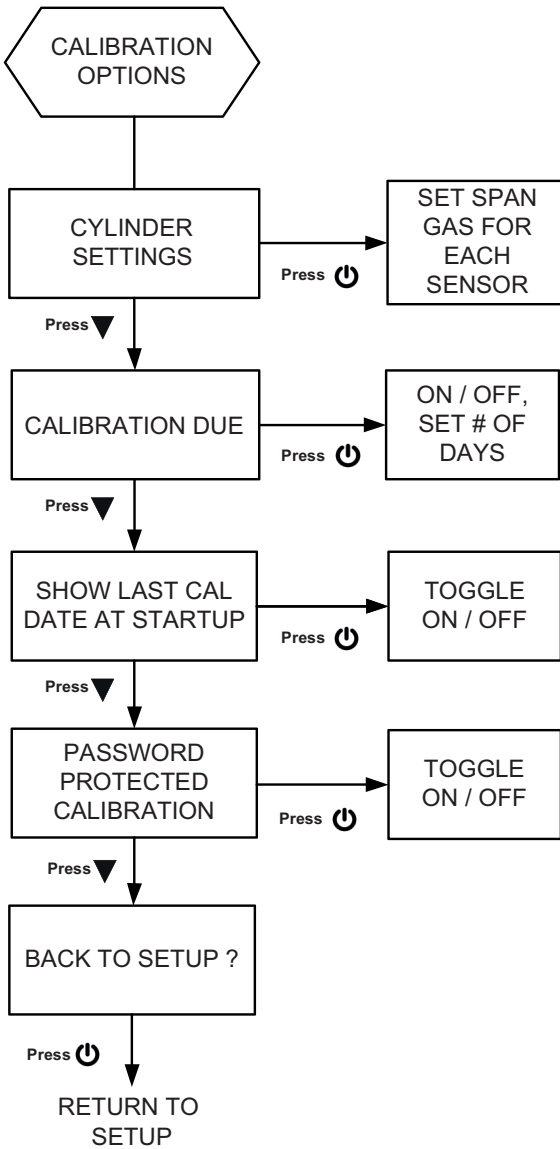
CALIBRATION OPTIONS

CYLINDER SETTINGS

Press

SET SPAN GAS FOR EACH SENSOR

Press

CALIBRATION DUE

Press

ON / OFF, SET # OF DAYS

Press

SHOW LAST CAL DATE AT STARTUP

Press

TOGGLE ON / OFF

Press

PASSWORD PROTECTED CALIBRATION

Press

TOGGLE ON / OFF

Press

BACK TO SETUP ?

Press

RETURN TO SETUP